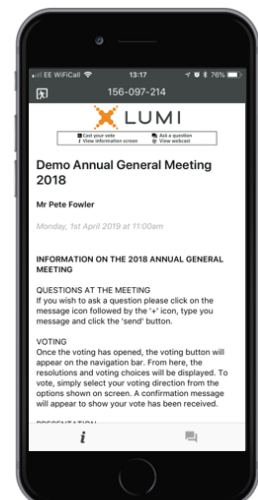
EE WiFiCall 13:17 76%

156-097-214

LUMI

Cast your vote
View information screen
Ask a question
View webcast

Demo Annual General Meeting 2018

Mr Pete Fowler

Monday, 1st April 2019 at 11:00am

INFORMATION ON THE 2018 ANNUAL GENERAL MEETING

QUESTIONS AT THE MEETING
If you wish to ask a question please click on the message icon followed by the '+' icon, type you message and click the 'send' button.

VOTING
Once the voting has opened, the voting button will appear on the navigation bar. From here, the resolutions and voting choices will be displayed. To vote, simply select your voting direction from the options shown on screen. A confirmation message will appear to show your vote has been received.

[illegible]

i